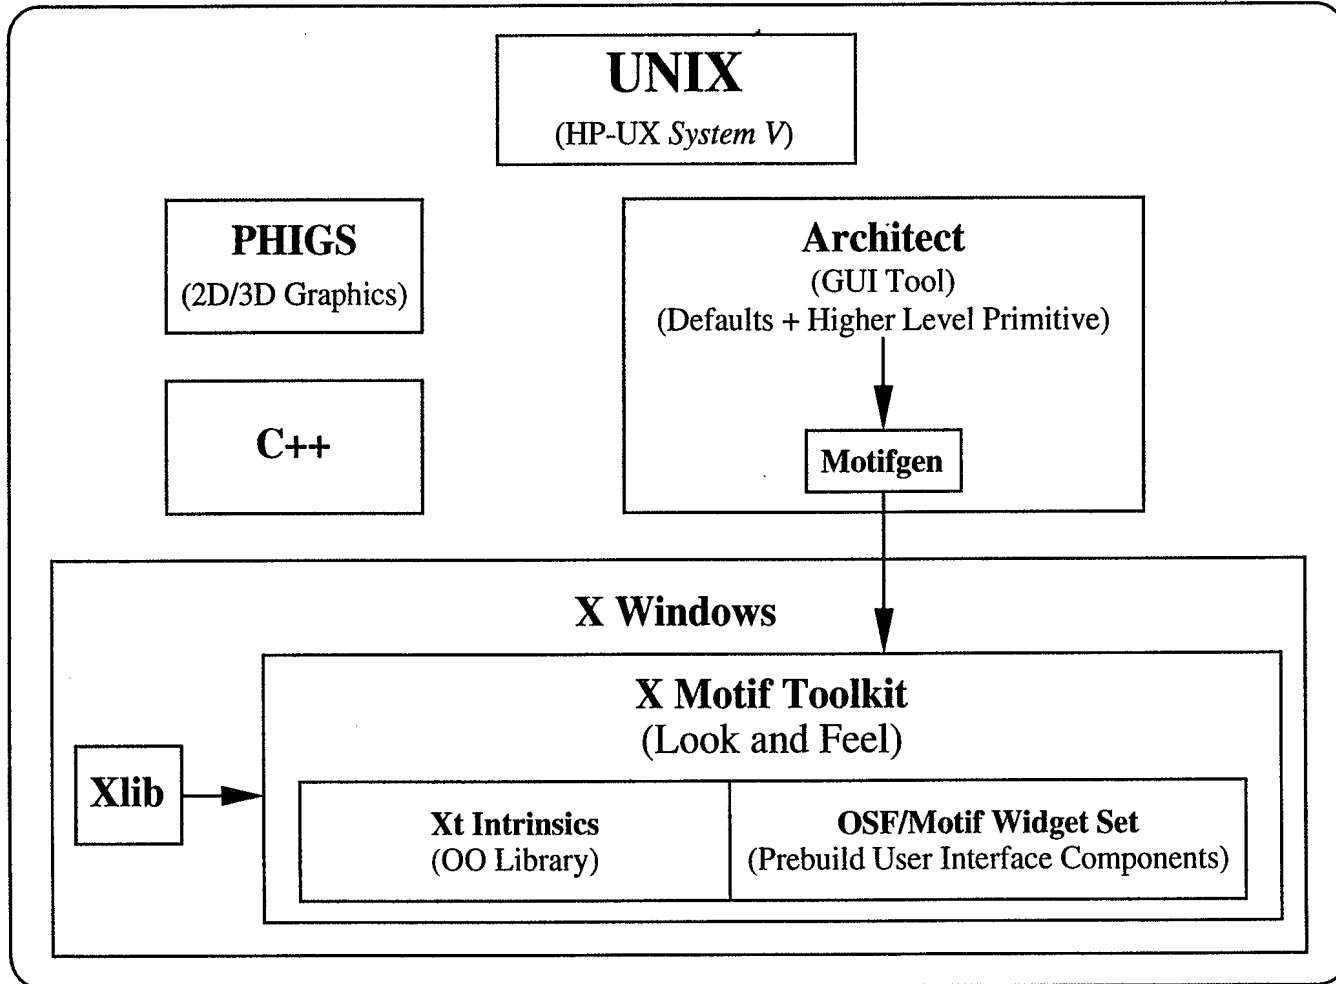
UNIX
(HP-UX System V)

PHIGS
(2D/3D Graphics)

Architect
(GUI Tool)
(Defaults + Higher Level Primitive)

C++

Motifgen

X Windows

X Motif Toolkit
(Look and Feel)

Xlib

Xt Intrinsics
(OO Library)

OSF/Motif Widget Set
(Prebuild User Interface Components)